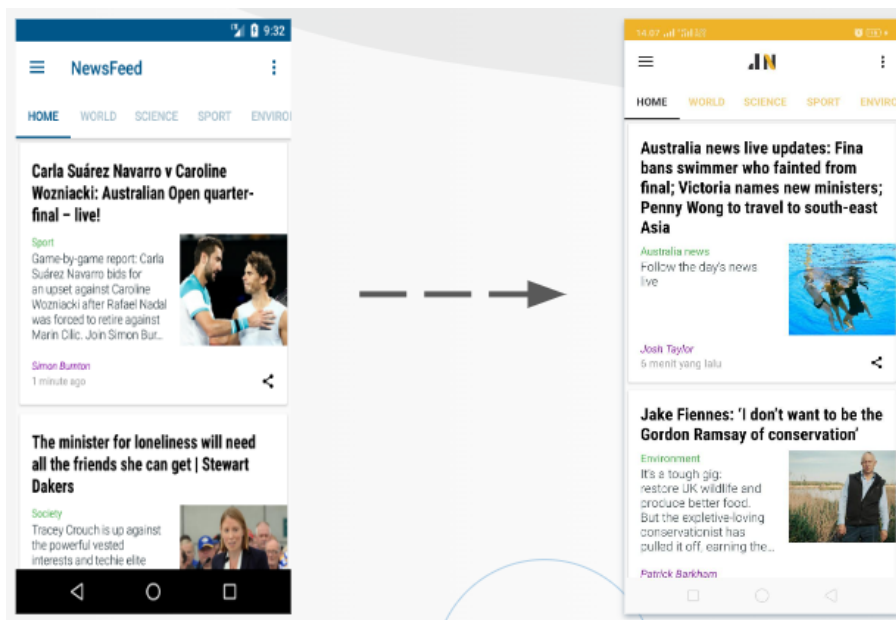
9:32

NewsFeed

HOME WORLD SCIENCE SPORT ENVIRO

Carla Suárez Navarro v Caroline Wozniacki: Australian Open quarter-final – live!

Sport

Game-by-game report: Carla Suárez Navarro bids for an upset against Caroline Wozniacki after Rafael Nadal was forced to retire against Marin Cilic. Join Simon Bur...

Simon Burnton

1 minute ago

The minister for loneliness will need all the friends she can get | Stewart Dakers

Society

Tracey Crouch is up against the powerful vested interests and techie elite

14:07 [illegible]

JN

HOME WORLD SCIENCE SPORT ENVIRO

Australia news live updates: Fina bans swimmer who fainted from final; Victoria names new ministers; Penny Wong to travel to south-east Asia

Australia news

Follow the day's news live

Josh Taylor

6 menit yang lalu

Jake Fiennes: 'I don't want to be the Gordon Ramsay of conservation'

Environment

It's a tough gig: restore UK wildlife and produce better food. But the expletive-loving conservationist has pulled it off, earning the...

Patrick Barkham